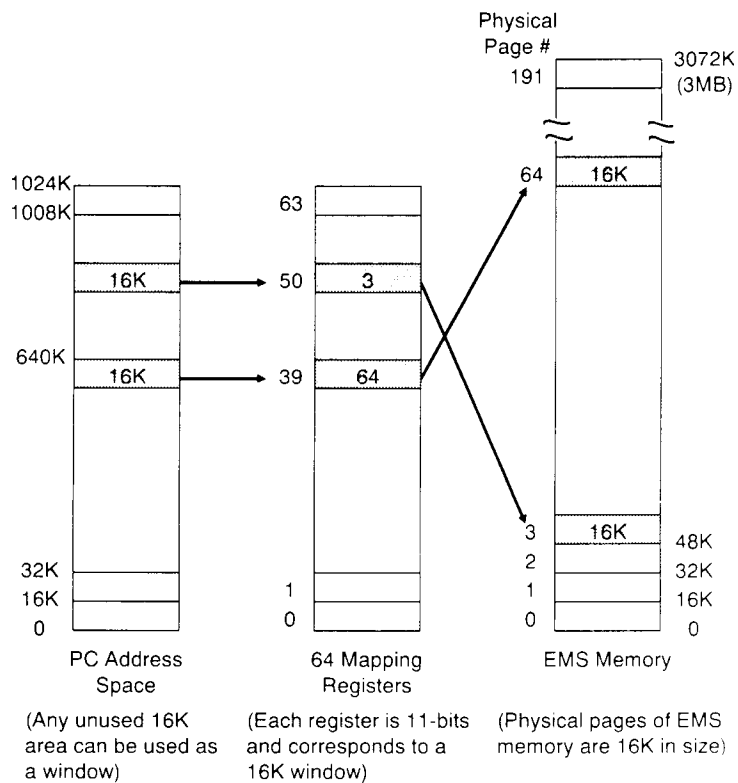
Physical Page #
191
3072K (3MB)
64
16K

1024K
1008K
16K
640K
16K
32K
16K
0

63
50
3
39
64
1
0

3
16K
48K
2
32K
1
16K
0
0

PC Address Space

64 Mapping Registers

EMS Memory

(Any unused 16K area can be used as a window)

(Each register is 11-bits and corresponds to a 16K window)

(Physical pages of EMS memory are 16K in size)